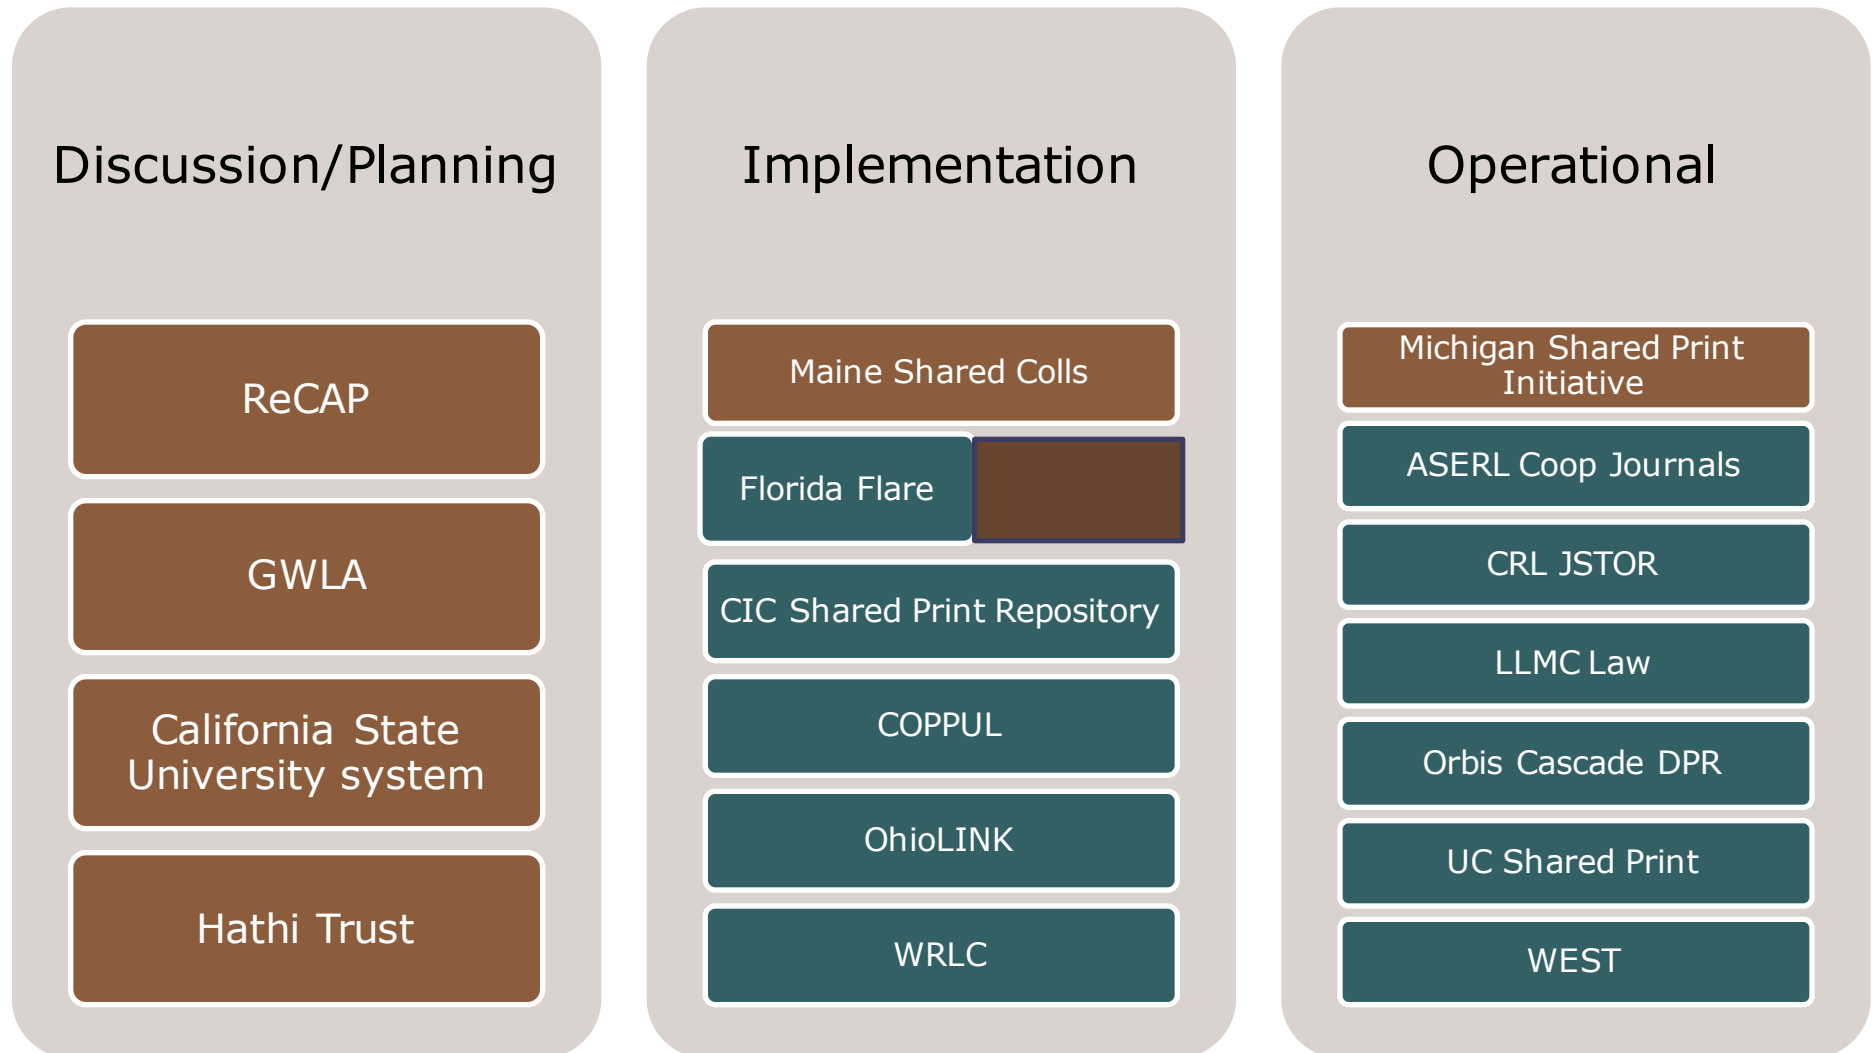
Discussion/Planning

ReCAP

GWLA

California State University system

Hathi Trust

Implementation

Maine Shared Colls

Florida Flare

CIC Shared Print Repository

COPPUL

OhioLINK

WRLC

Operational

Michigan Shared Print Initiative

ASERL Coop Journals

CRL JSTOR

LLMC Law

Orbis Cascade DPR

UC Shared Print

WEST